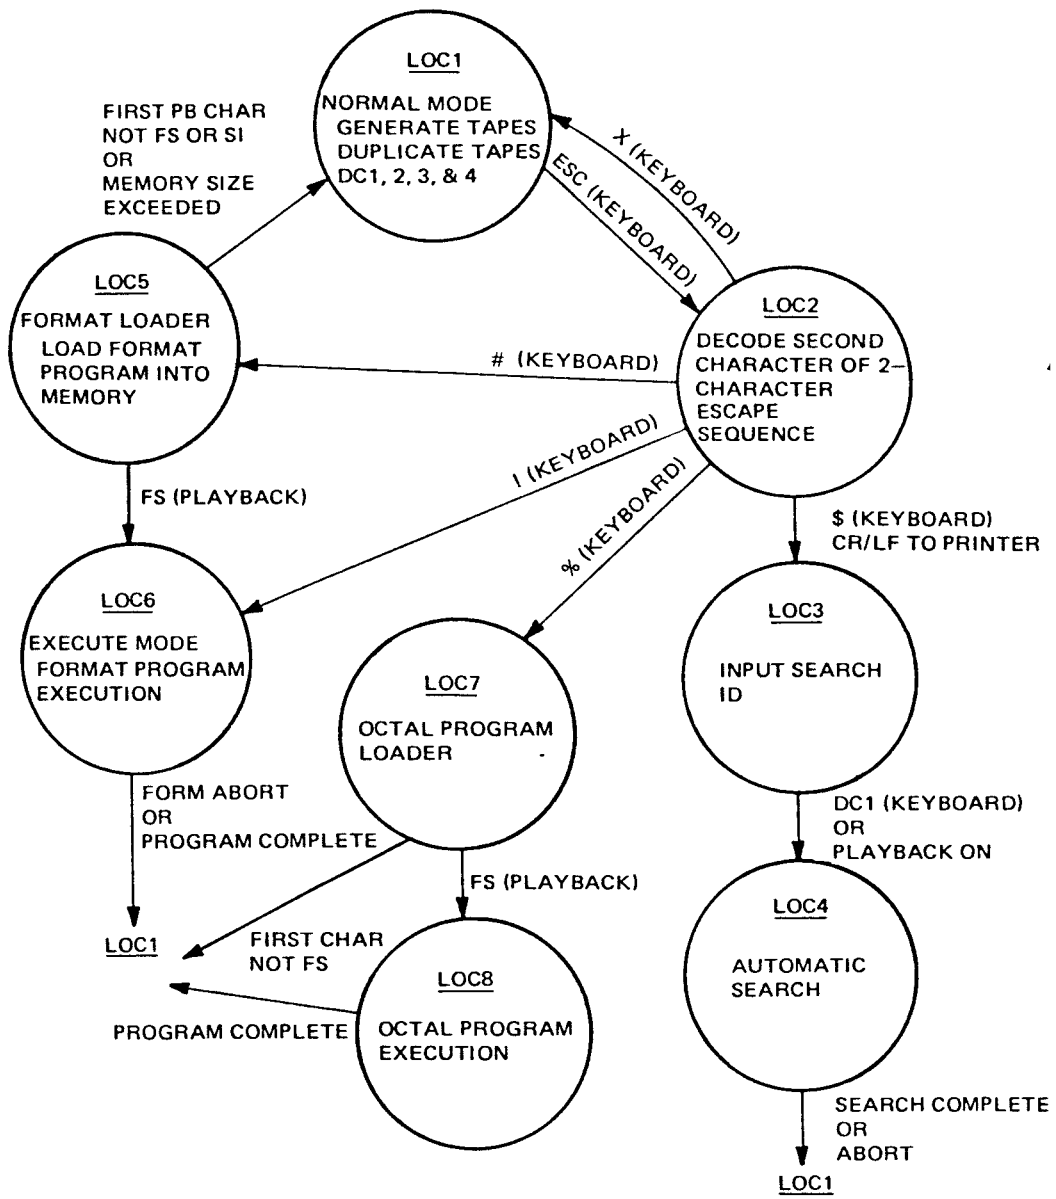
LOC1
NORMAL MODE
GENERATE TAPES
DUPLICATE TAPES
DC1, 2, 3, & 4

FIRST PB CHAR
NOT FS OR SI
OR
MEMORY SIZE
EXCEEDED

X (KEYBOARD)

ESC (KEYBOARD)

LOC5
FORMAT LOADER
LOAD FORMAT
PROGRAM INTO
MEMORY

# (KEYBOARD)

LOC2
DECODE SECOND
CHARACTER OF 2–
CHARACTER
ESCAPE
SEQUENCE

I (KEYBOARD)

FS (PLAYBACK)

% (KEYBOARD)

$ (KEYBOARD)
CR/LF TO PRINTER

LOC6
EXECUTE MODE
FORMAT PROGRAM
EXECUTION

LOC7
OCTAL PROGRAM
LOADER

LOC3
INPUT SEARCH
ID

FORM ABORT
OR
PROGRAM COMPLETE

FS (PLAYBACK)

DC1 (KEYBOARD)
OR
PLAYBACK ON

LOC1

FIRST CHAR
NOT FS

LOC8
OCTAL PROGRAM
EXECUTION

PROGRAM COMPLETE

LOC4
AUTOMATIC
SEARCH

SEARCH COMPLETE
OR
ABORT

LOC1